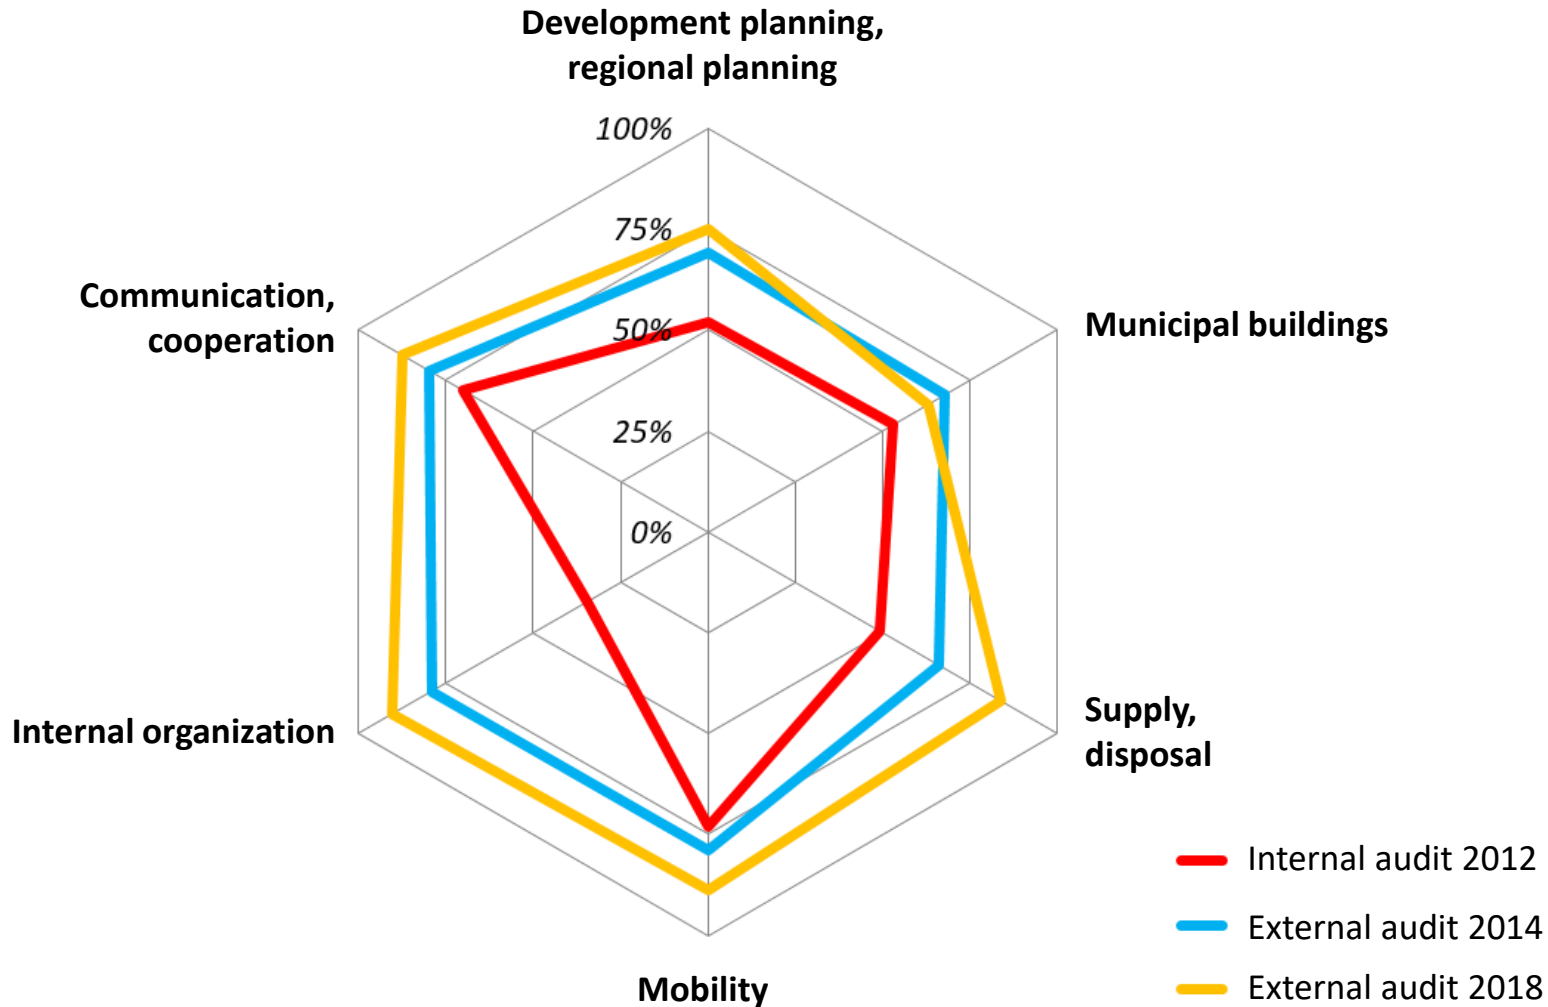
Development planning, regional planning

100%

75%

50%

25%

0%

Communication, cooperation

Municipal buildings

Internal organization

Supply, disposal

Mobility

Internal audit 2012

External audit 2014

External audit 2018